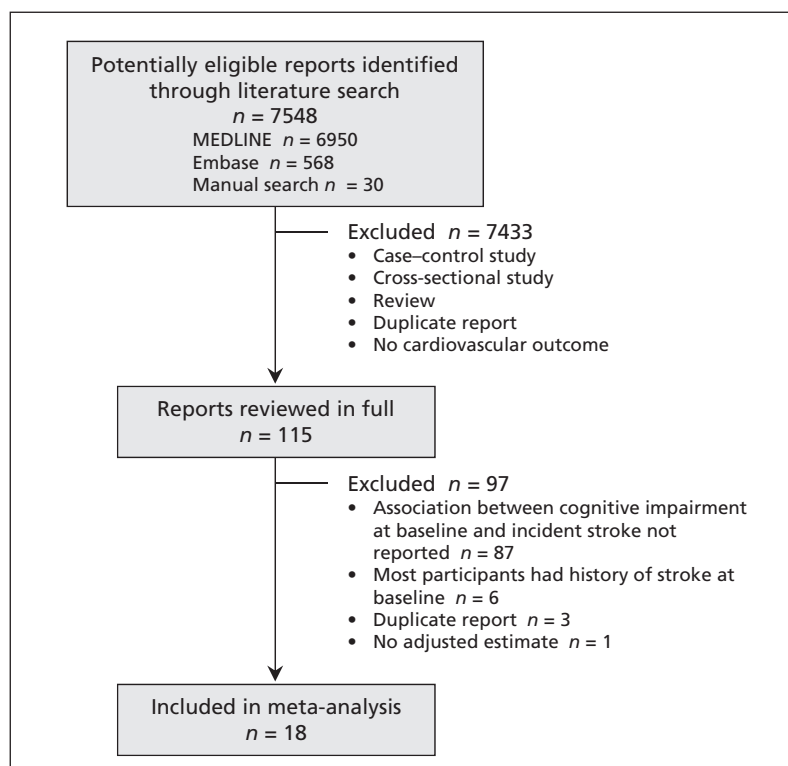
Potentially eligible reports identified through literature search
$n = 7548$
MEDLINE $n = 6950$
Embase $n = 568$
Manual search $n = 30$

Excluded $n = 7433$
• Case–control study
• Cross-sectional study
• Review
• Duplicate report
• No cardiovascular outcome

Reports reviewed in full
$n = 115$

Excluded $n = 97$
• Association between cognitive impairment at baseline and incident stroke not reported $n = 87$
• Most participants had history of stroke at baseline $n = 6$
• Duplicate report $n = 3$
• No adjusted estimate $n = 1$

Included in meta-analysis
$n = 18$